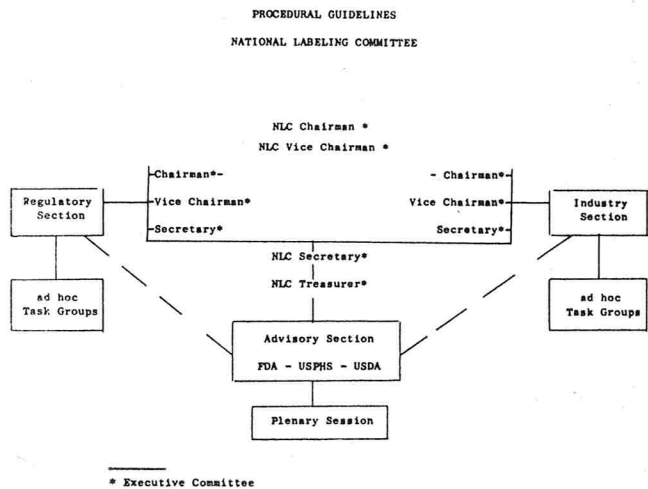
PROCEDURAL GUIDELINES

NATIONAL LABELING COMMITTEE

NLC Chairman *

NLC Vice Chairman *

Regulatory Section

Chairman*

Vice Chairman*

Secretary*

Chairman*

Vice Chairman*

Secretary*

Industry Section

ad hoc Task Groups

NLC Secretary*

NLC Treasurer*

ad hoc Task Groups

Advisory Section

FDA - USPHS - USDA

Plenary Session

* Executive Committee